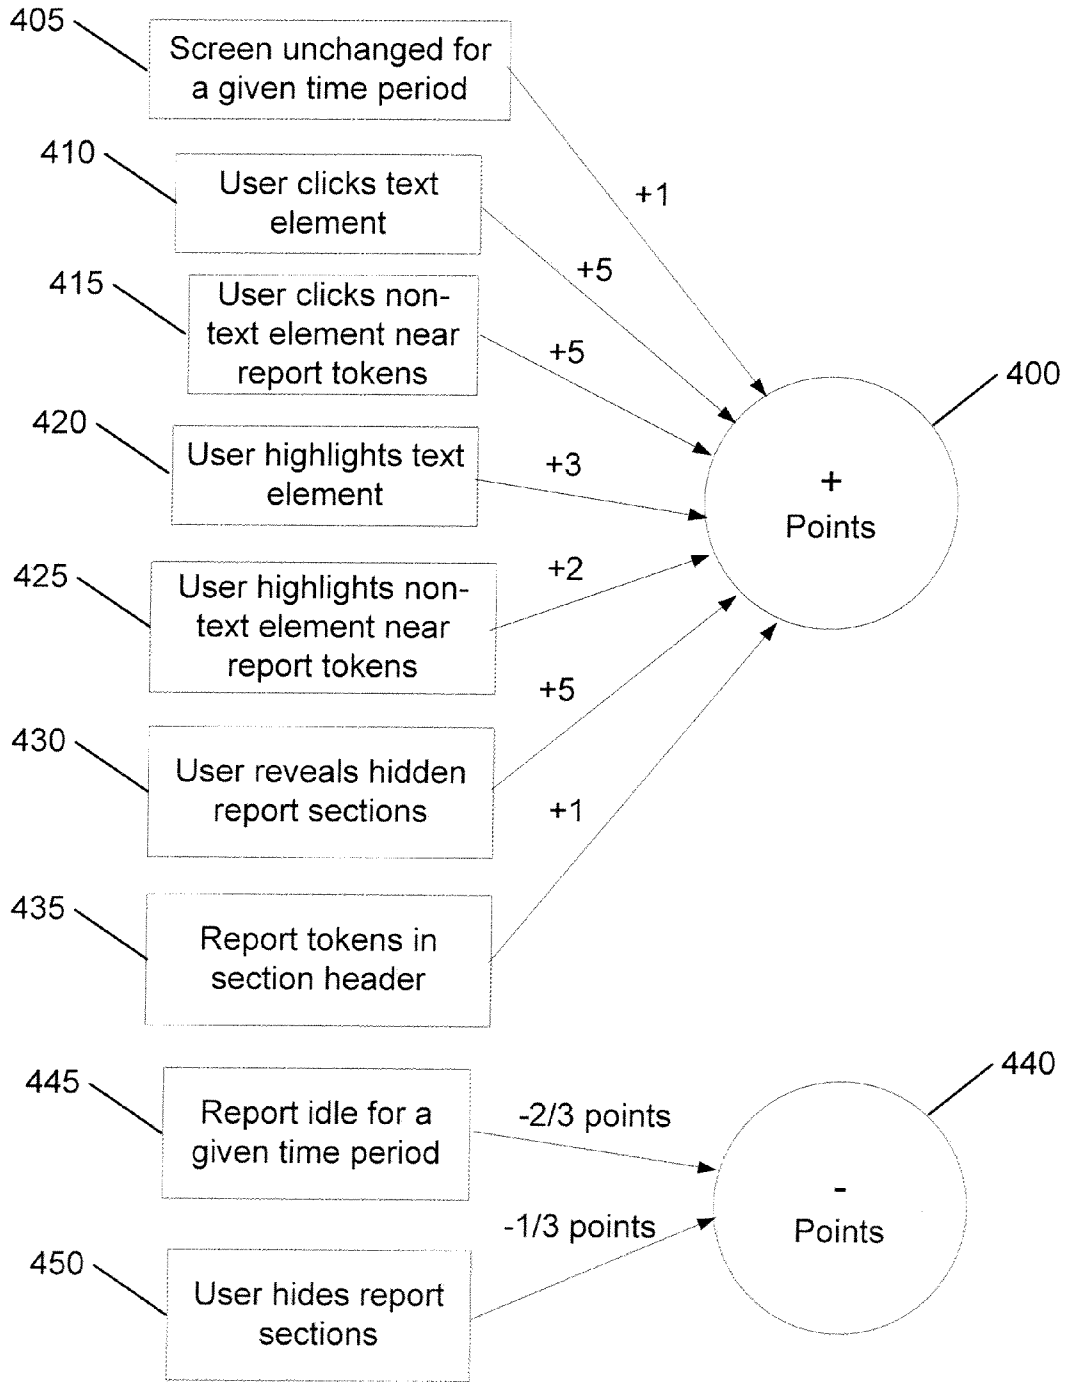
405
Screen unchanged for a given time period

410
User clicks text element

415
User clicks non-text element near report tokens

420
User highlights text element

425
User highlights non-text element near report tokens

430
User reveals hidden report sections

435
Report tokens in section header

+1

+5

+5

+3

+2

+5

+1

400

+
Points

445
Report idle for a given time period

450
User hides report sections

-2/3 points

-1/3 points

440

-
Points